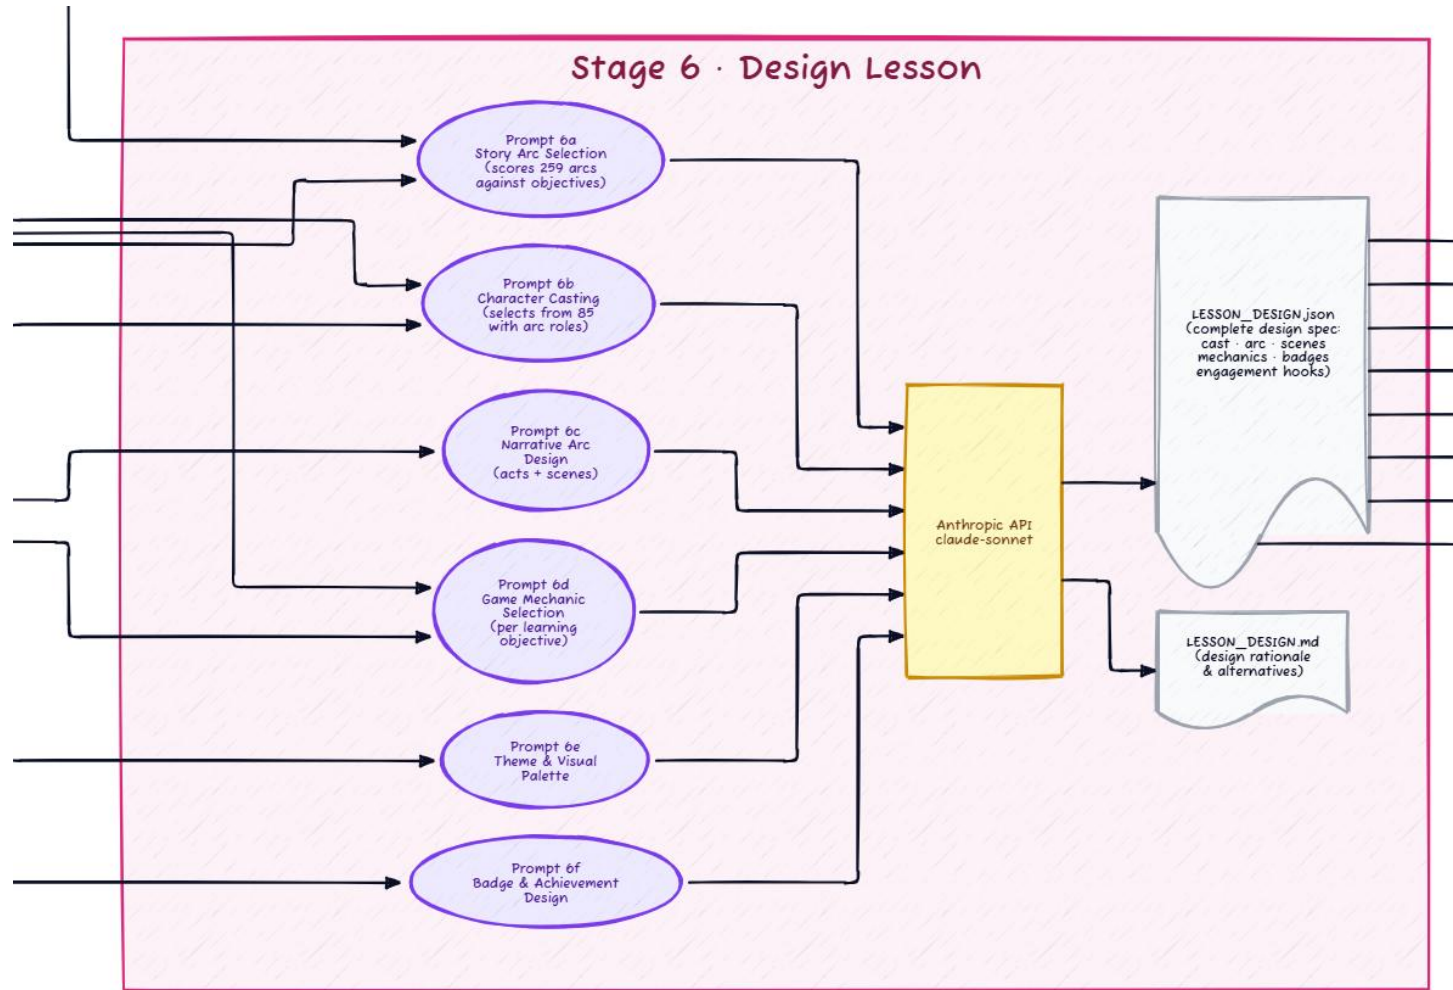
Stage 6 · Design Lesson

Prompt 6a
Story Arc Selection
(scores 259 arcs
against objectives)

Prompt 6b
Character Casting
(selects from 85
with arc roles)

Prompt 6c
Narrative Arc
Design
(acts + scenes)

Prompt 6d
Game Mechanic
Selection
(per learning
objective)

Prompt 6e
Theme & Visual
Palette

Prompt 6f
Badge & Achievement
Design

Anthropic API
claude-sonnet

LESSON_DESIGN.json
(complete design spec:
cast · arc · scenes
mechanics · badges
engagement hooks)

LESSON_DESIGN.md
(design rationale
& alternatives)